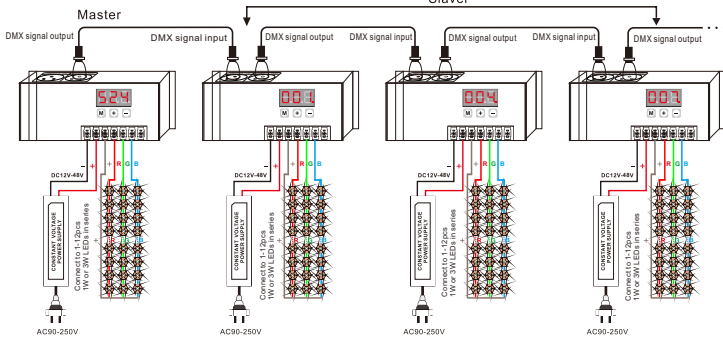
Master

Slaver

DMX signal output
DMX signal input
DMX signal output
DMX signal input
DMX signal output
DMX signal input
DMX signal output

524
M + –
001
M + –
004
M + –
007
M + –

DC12V-48V
– +
+ R G B
CONSTANT VOLTAGE POWER SUPPLY
Connect to 1-12pcs 1W or 3W LEDs in series
AC90-250V

DC12V-48V
– +
+ R G B
CONSTANT VOLTAGE POWER SUPPLY
Connect to 1-12pcs 1W or 3W LEDs in series
AC90-250V

DC12V-48V
– +
+ R G B
CONSTANT VOLTAGE POWER SUPPLY
Connect to 1-12pcs 1W or 3W LEDs in series
AC90-250V

DC12V-48V
– +
+ R G B
CONSTANT VOLTAGE POWER SUPPLY
Connect to 1-12pcs 1W or 3W LEDs in series
AC90-250V